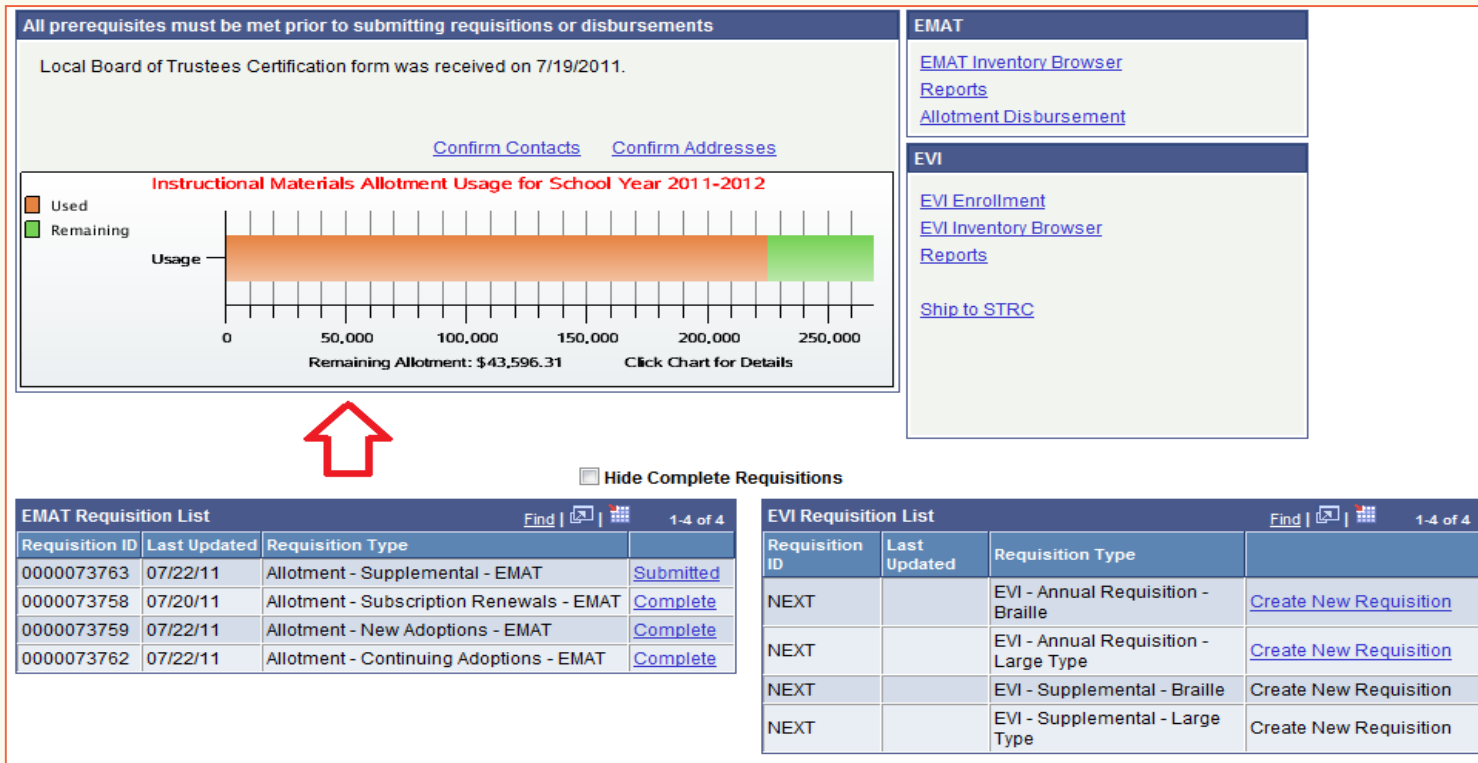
All prerequisites must be met prior to submitting requisitions or disbursements

Local Board of Trustees Certification form was received on 7/19/2011.

Confirm Contacts Confirm Addresses

Instructional Materials Allotment Usage for School Year 2011-2012

Used
Remaining

Usage

0 50,000 100,000 150,000 200,000 250,000

Remaining Allotment: $43,596.31 Click Chart for Details

EMAT

EMAT Inventory Browser
Reports
Allotment Disbursement

EVI

EVI Enrollment
EVI Inventory Browser
Reports

Ship to STRC

Hide Complete Requisitions

EMAT Requisition List Find | 1-4 of 4

| Requisition ID | Last Updated | Requisition Type | |
|---|---|---|---|
| 0000073763 | 07/22/11 | Allotment - Supplemental - EMAT | Submitted |
| 0000073758 | 07/20/11 | Allotment - Subscription Renewals - EMAT | Complete |
| 0000073759 | 07/22/11 | Allotment - New Adoptions - EMAT | Complete |
| 0000073762 | 07/22/11 | Allotment - Continuing Adoptions - EMAT | Complete |

EVI Requisition List Find | 1-4 of 4

| Requisition ID | Last Updated | Requisition Type | |
|---|---|---|---|
| NEXT | | EVI - Annual Requisition - Braille | Create New Requisition |
| NEXT | | EVI - Annual Requisition - Large Type | Create New Requisition |
| NEXT | | EVI - Supplemental - Braille | Create New Requisition |
| NEXT | | EVI - Supplemental - Large Type | Create New Requisition |